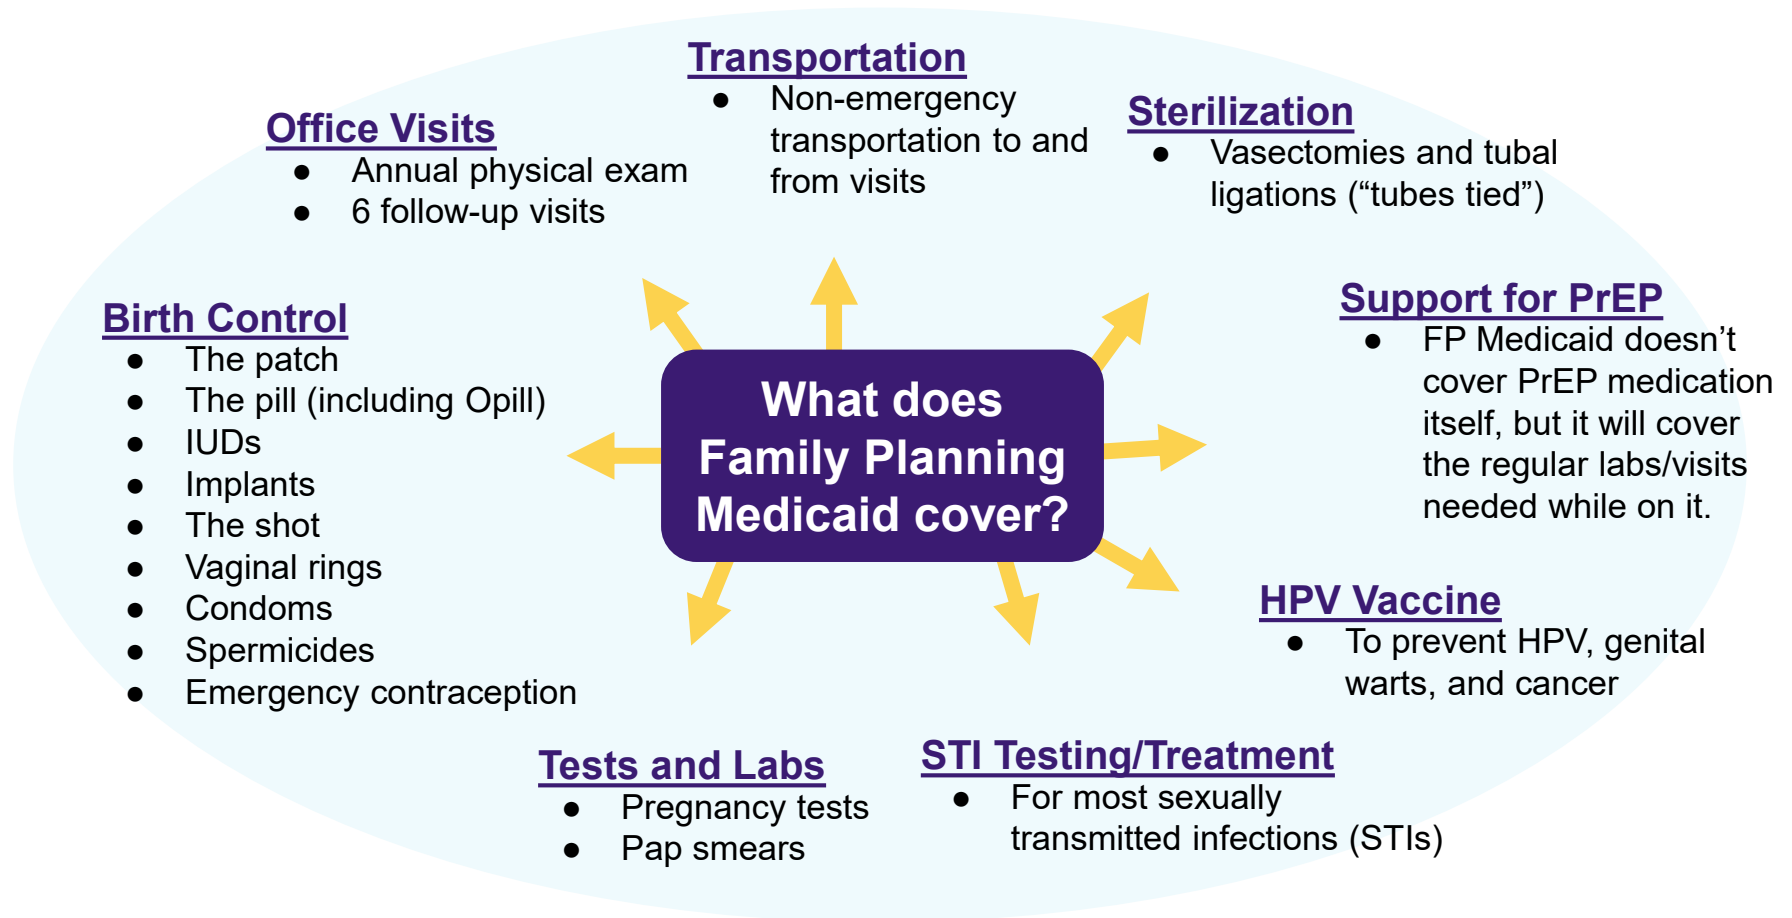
Transportation
- Non-emergency transportation to and from visits

Office Visits
- Annual physical exam
- 6 follow-up visits

Sterilization
- Vasectomies and tubal ligations (“tubes tied”)

Support for PrEP
- FP Medicaid doesn’t cover PrEP medication itself, but it will cover the regular labs/visits needed while on it.

Birth Control
- The patch
- The pill (including Opill)
- IUDs
- Implants
- The shot
- Vaginal rings
- Condoms
- Spermicides
- Emergency contraception

What does Family Planning Medicaid cover?

HPV Vaccine
- To prevent HPV, genital warts, and cancer

Tests and Labs
- Pregnancy tests
- Pap smears

STI Testing/Treatment
- For most sexually transmitted infections (STIs)